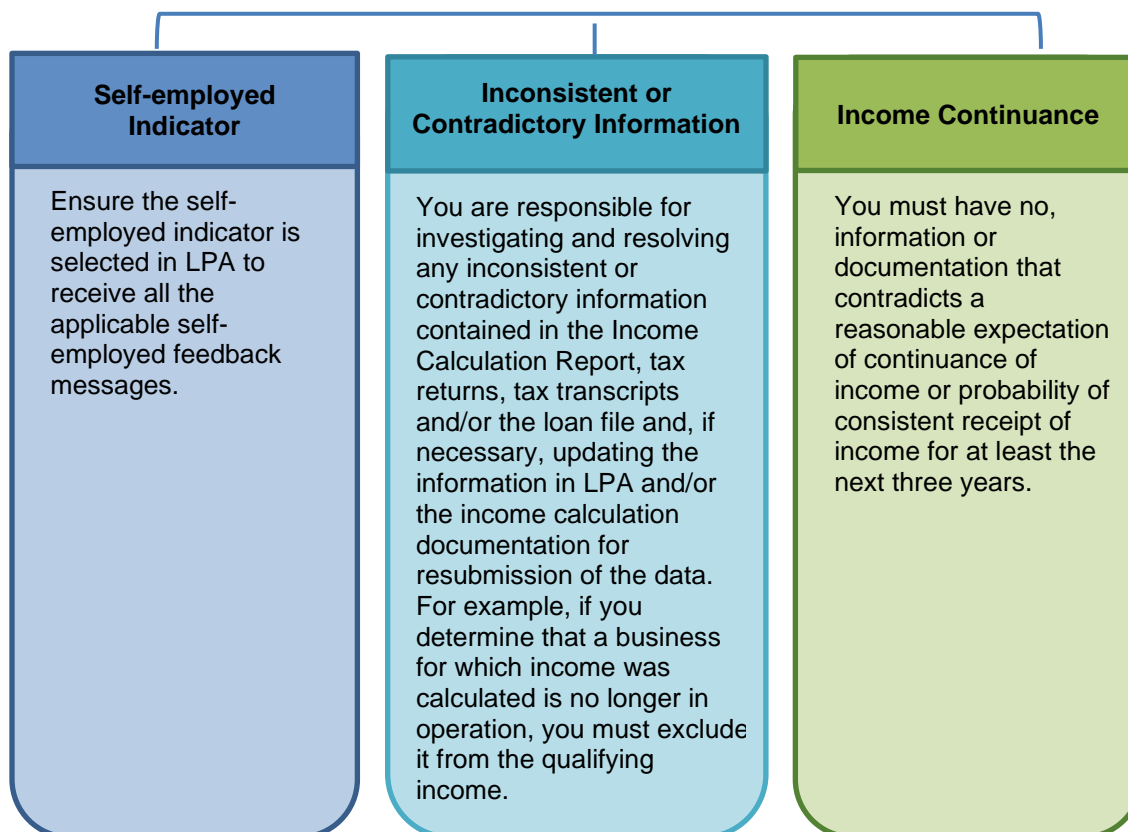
Self-employed Indicator

Ensure the self-employed indicator is selected in LPA to receive all the applicable self-employed feedback messages.

Inconsistent or Contradictory Information

You are responsible for investigating and resolving any inconsistent or contradictory information contained in the Income Calculation Report, tax returns, tax transcripts and/or the loan file and, if necessary, updating the information in LPA and/or the income calculation documentation for resubmission of the data. For example, if you determine that a business for which income was calculated is no longer in operation, you must exclude it from the qualifying income.

Income Continuance

You must have no, information or documentation that contradicts a reasonable expectation of continuance of income or probability of consistent receipt of income for at least the next three years.